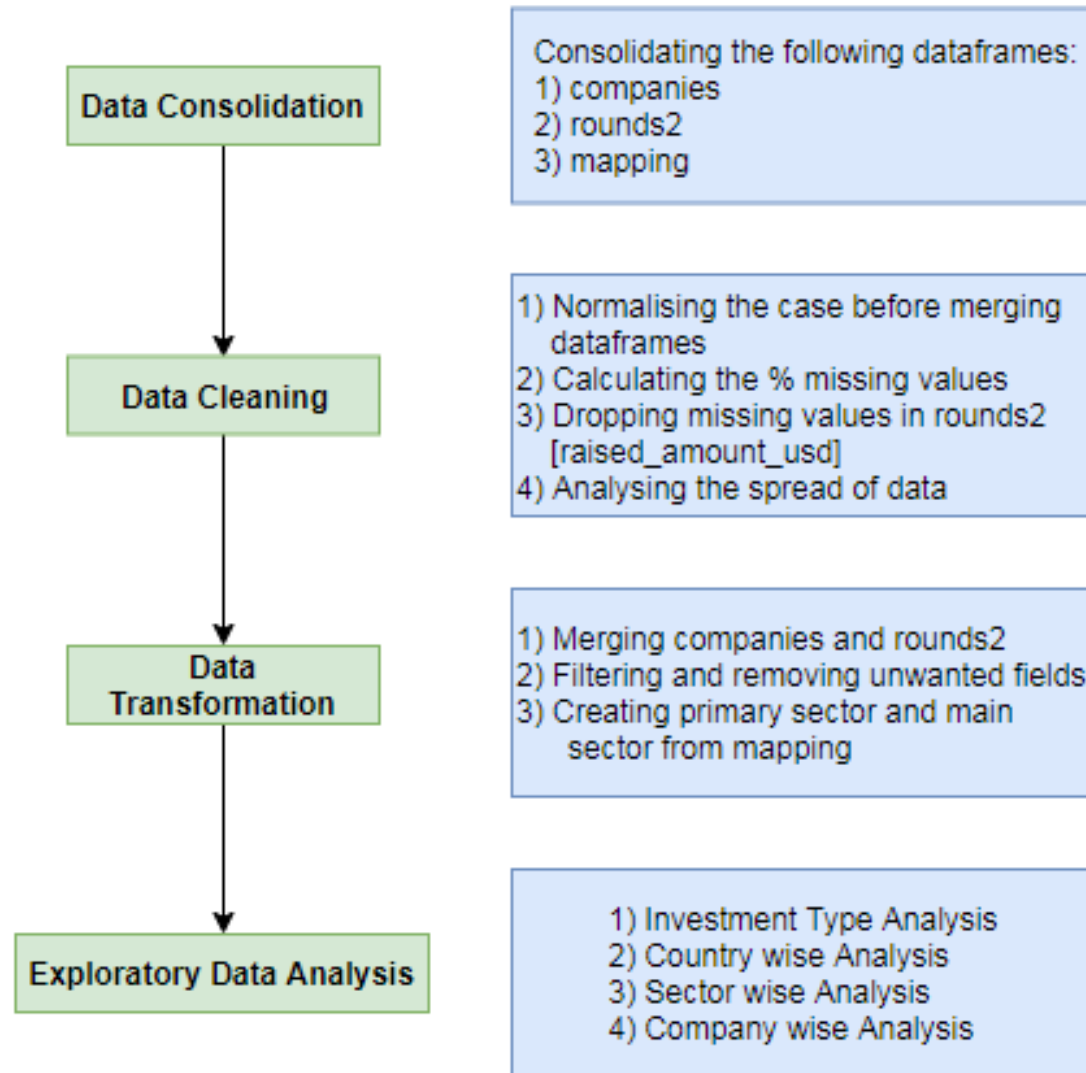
Data Consolidation

Consolidating the following dataframes:
1) companies
2) rounds2
3) mapping

Data Cleaning

1) Normalising the case before merging dataframes
2) Calculating the % missing values
3) Dropping missing values in rounds2 [raised_amount_usd]
4) Analysing the spread of data

Data Transformation

1) Merging companies and rounds2
2) Filtering and removing unwanted fields
3) Creating primary sector and main sector from mapping

Exploratory Data Analysis

1) Investment Type Analysis
2) Country wise Analysis
3) Sector wise Analysis
4) Company wise Analysis